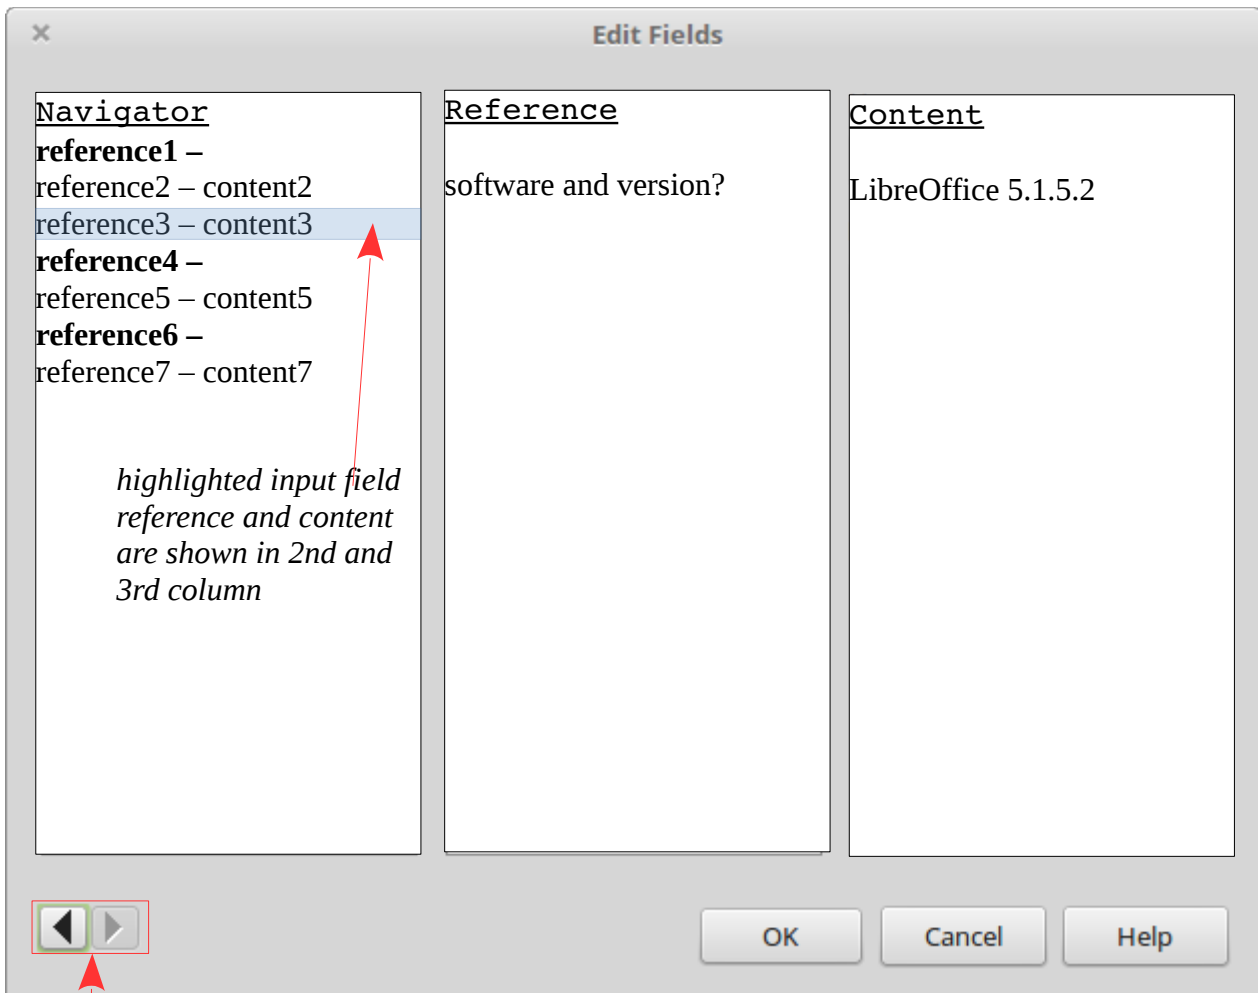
Edit Fields

Navigator
**reference1 –**
reference2 – content2
reference3 – content3
**reference4 –**
reference5 – content5
**reference6 –**
reference7 – content7

*highlighted input field reference and content are shown in 2nd and 3rd column*

Reference

software and version?

Content

LibreOffice 5.1.5.2

OK Cancel Help